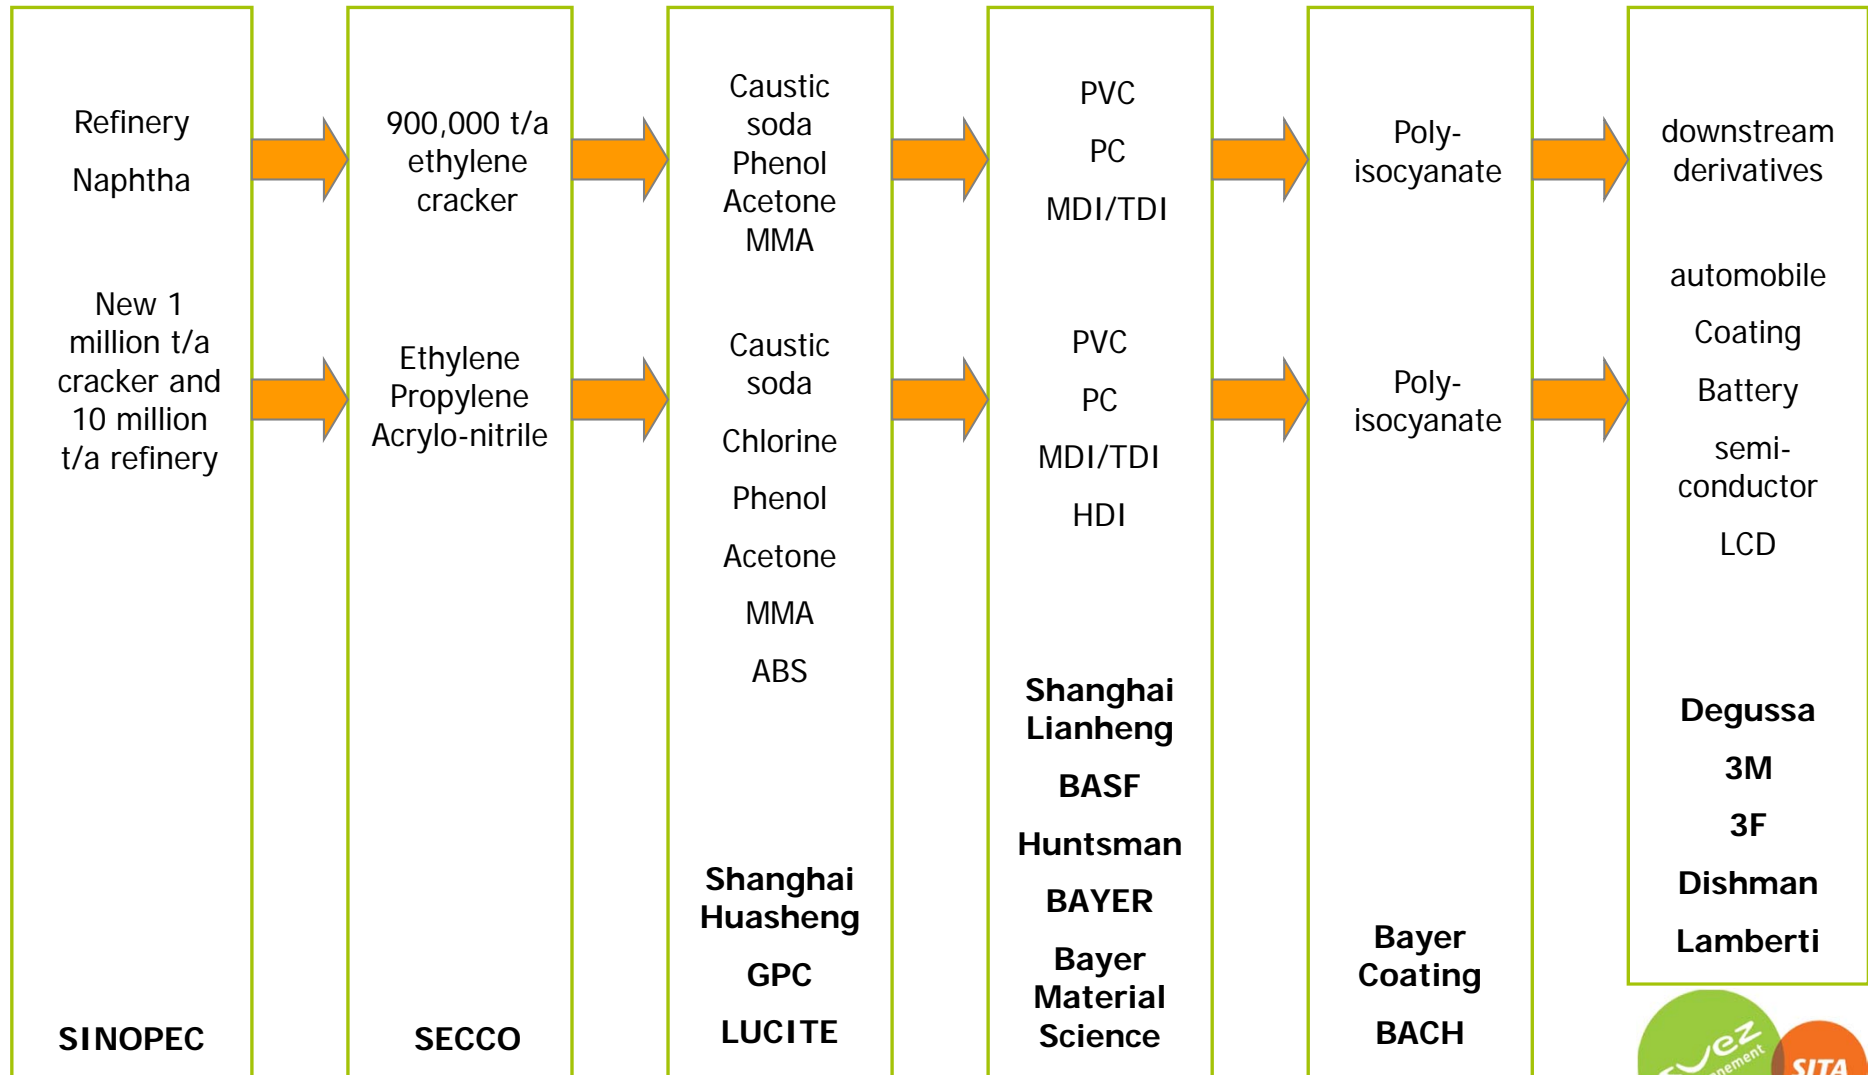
Refinery

Naphtha

New 1 million t/a cracker and 10 million t/a refinery

SINOPEC

900,000 t/a ethylene cracker

Ethylene Propylene Acrylo-nitrile

SECCO

Caustic soda Phenol Acetone MMA

Caustic soda

Chlorine

Phenol

Acetone

MMA

ABS

Shanghai Huasheng

GPC

LUCITE

PVC

PC

MDI/TDI

PVC

PC

MDI/TDI

HDI

Shanghai Lianheng

BASF

Huntsman

BAYER

Bayer Material Science

Poly-isocyanate

Poly-isocyanate

Bayer Coating

BACH

downstream derivatives

automobile

Coating

Battery

semi-conductor

LCD

Degussa

3M

3F

Dishman

Lamberti

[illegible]

SITA